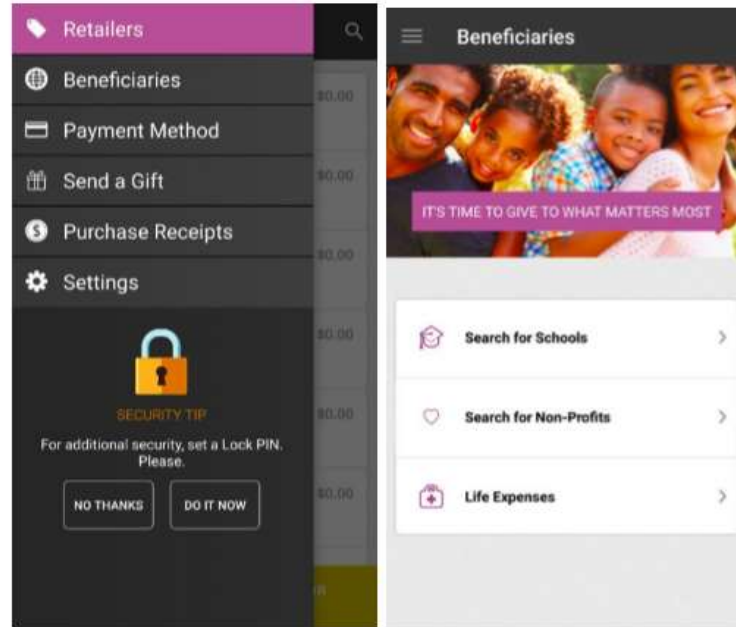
Retailers

Beneficiaries

Payment Method

Send a Gift

Purchase Receipts

Settings

SECURITY TIP

For additional security, set a Lock PIN. Please.

NO THANKS

DO IT NOW

$0.00
$0.00
$0.00
$0.00
$0.00
$0.00

Beneficiaries

IT'S TIME TO GIVE TO WHAT MATTERS MOST

Search for Schools

Search for Non-Profits

Life Expenses